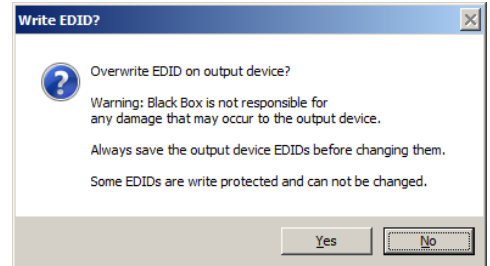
Write EDID?

Overwrite EDID on output device?

Warning: Black Box is not responsible for any damage that may occur to the output device.

Always save the output device EDIDs before changing them.

Some EDIDs are write protected and can not be changed.

Yes

No